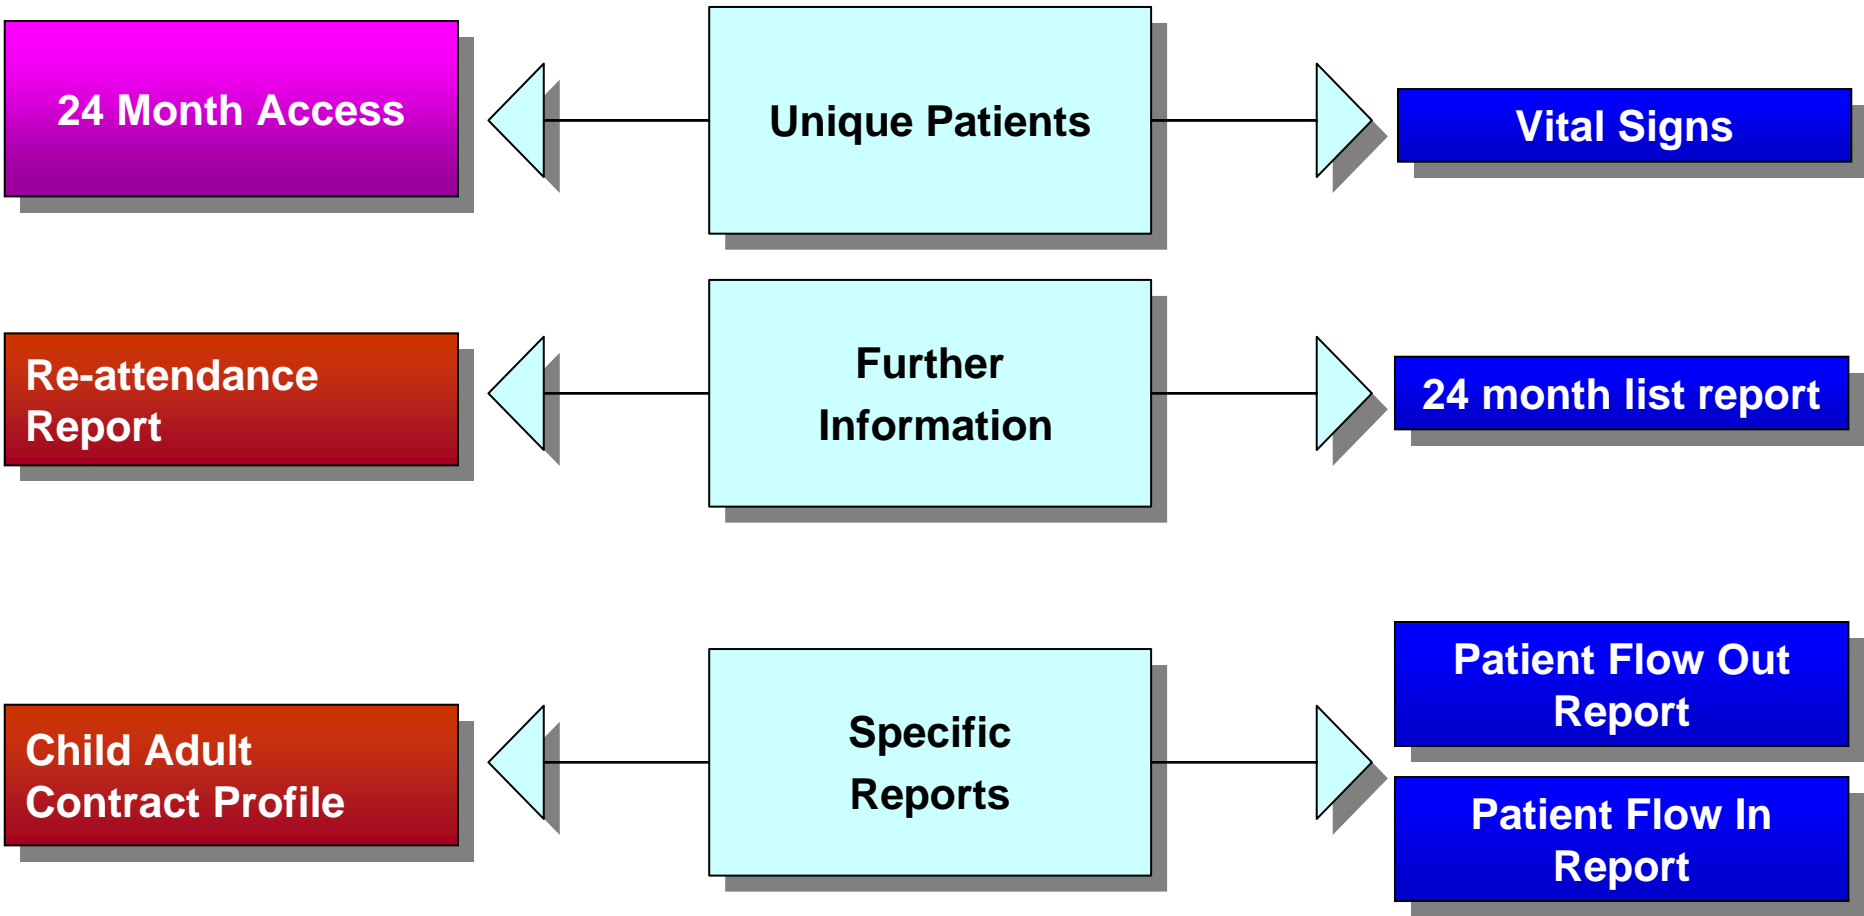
24 Month Access

Unique Patients

Vital Signs

Re-attendance Report

Further Information

24 month list report

Child Adult Contract Profile

Specific Reports

Patient Flow Out Report

Patient Flow In Report